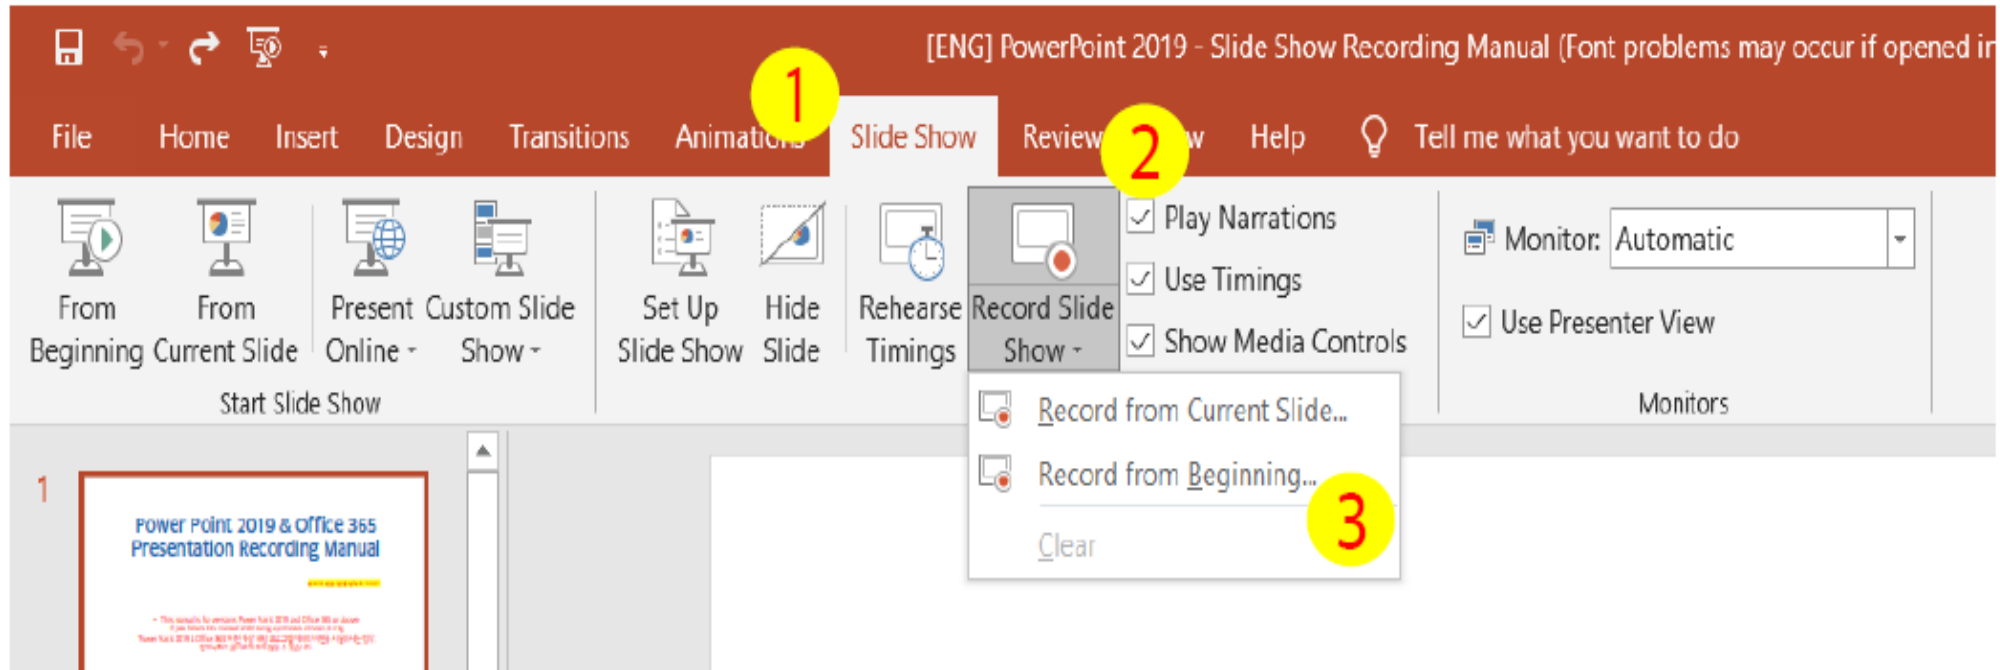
[ENG] PowerPoint 2019 - Slide Show Recording Manual (Font problems may occur if opened i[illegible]

File Home Insert Design Transitions Animati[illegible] Slide Show Review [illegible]w Help Tell me what you want to do

1

2

From Beginning
From Current Slide
Present Online
Custom Slide Show
Start Slide Show

Set Up Slide Show
Hide Slide
Rehearse Timings
Record Slide Show

Play Narrations
Use Timings
Show Media Controls

Monitor: Automatic
Use Presenter View
Monitors

Record from Current Slide...
Record from Beginning...
Clear

3

1

Power Point 2019 & Office 365 Presentation Recording Manual

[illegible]